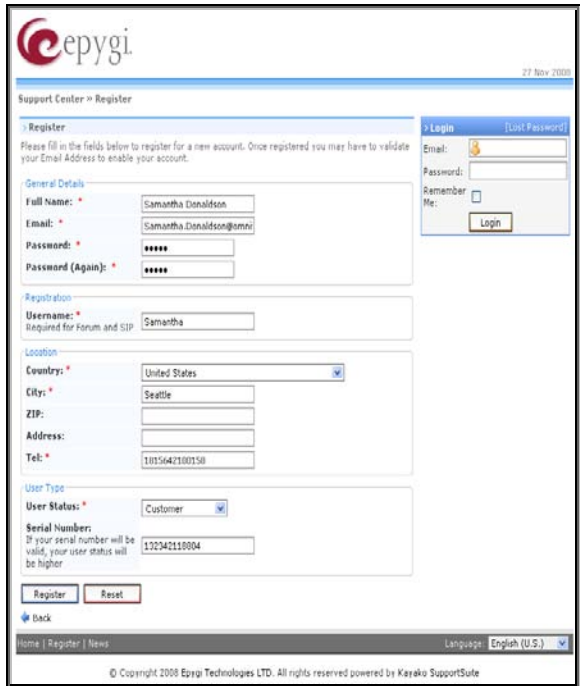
epygi

27 Nov 2008

Support Center » Register

Register

Please fill in the fields below to register for a new account. Once registered you may have to validate your Email Address to enable your account.

General Details

Full Name: * Samantha Donaldson

Email: * Samantha.Donaldson@omni

Password: * •••••

Password (Again): * •••••

Registration

Username: * Required for Forum and SIP Samantha

Location

Country: * United States

City: * Seattle

ZIP:

Address:

Tel: * 1015642100150

User Type

User Status: * Customer

Serial Number: If your serial number will be valid, your user status will be higher 132342118804

Register Reset

Back

Login [Lost Password]

Email:

Password:

Remember Me:

Login

Home | Register | News

Language: English (U.S.)

© Copyright 2008 Epygi Technologies LTD. All rights reserved powered by Kayako SupportSuite